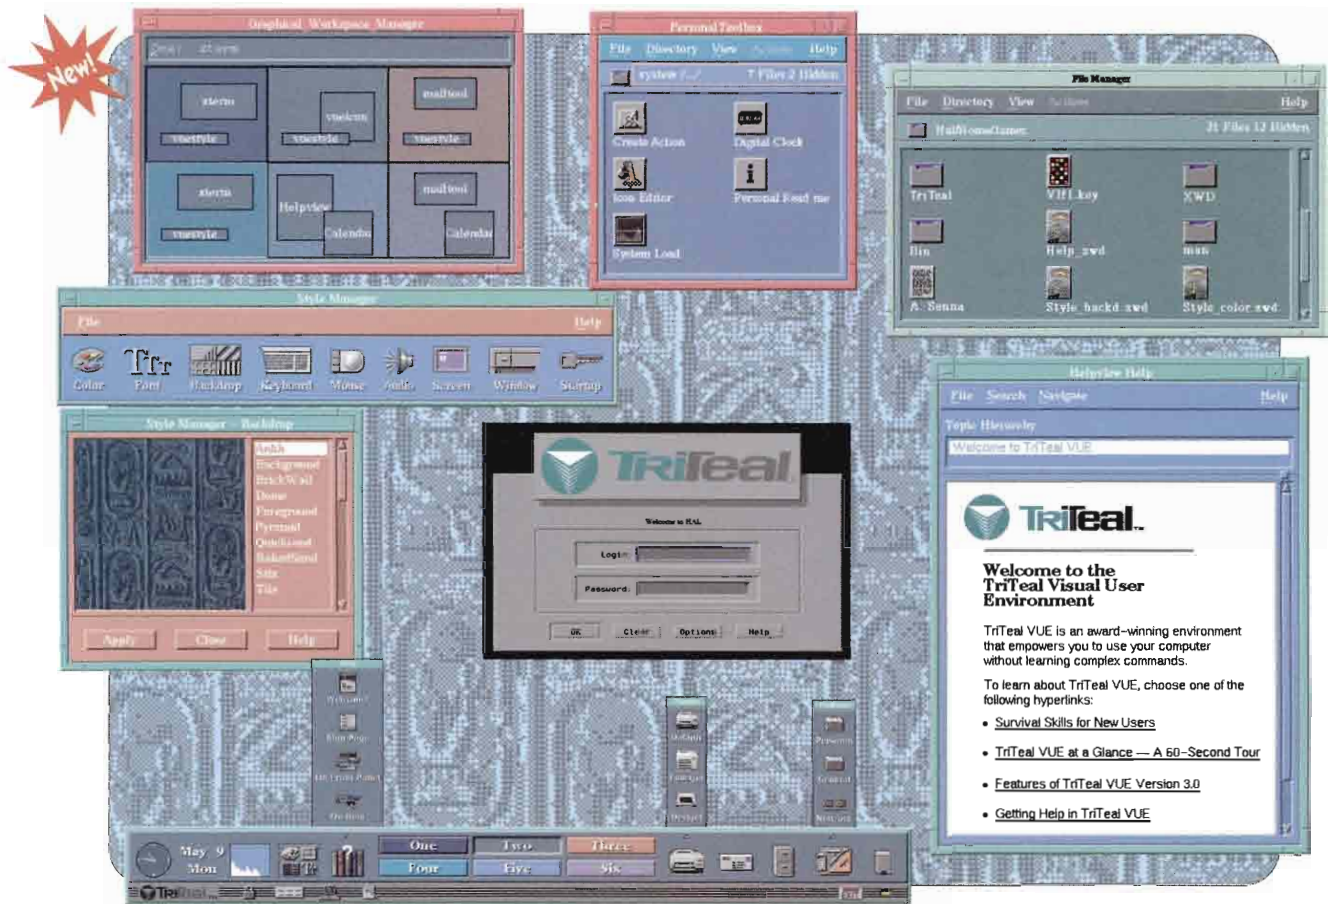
New!

Graphical Workspace Manager

xterm
vuestyle
vueicon
vuestyle
mailtool
vuestyle
xterm
vuestyle
Helpview
Calendar
mailtool
Calendar

Personal Toolbox
File Directory View Actions Help
system /.../ 7 Files 2 Hidden
Create Action
Digital Clock
Icon Editor
Personal Read me
System Load

File Manager
File Directory View Actions Help
21 Files 12 Hidden
TriTeal
VIFL_key
XWD
Bin
Help_xwd
man
A_Senna
Style_backd.xwd
Style_color.xwd

Style Manager
File Help
Color Font Backdrop Keyboard Mouse Audio Screen Window Startup

Style Manager - Backdrop
Ankh
Background
BrickWall
Dome
Foreground
Pyramid
Quicksand
RakedSand
Sets
Tile
Apply Close Help

TriTeal
Welcome to HAL
Login:
Password:
OK Clear Options Help

Helpview Help
File Search Navigate Help
Topic Hierarchy
Welcome to TriTeal VUE
TriTeal.
Welcome to the TriTeal Visual User Environment
TriTeal VUE is an award-winning environment that empowers you to use your computer without learning complex commands.
To learn about TriTeal VUE, choose one of the following hyperlinks:
• Survival Skills for New Users
• TriTeal VUE at a Glance — A 60-Second Tour
• Features of TriTeal VUE Version 3.0
• Getting Help in TriTeal VUE

May 9
Mon
One Two Three
Four Five Six
TriTeal